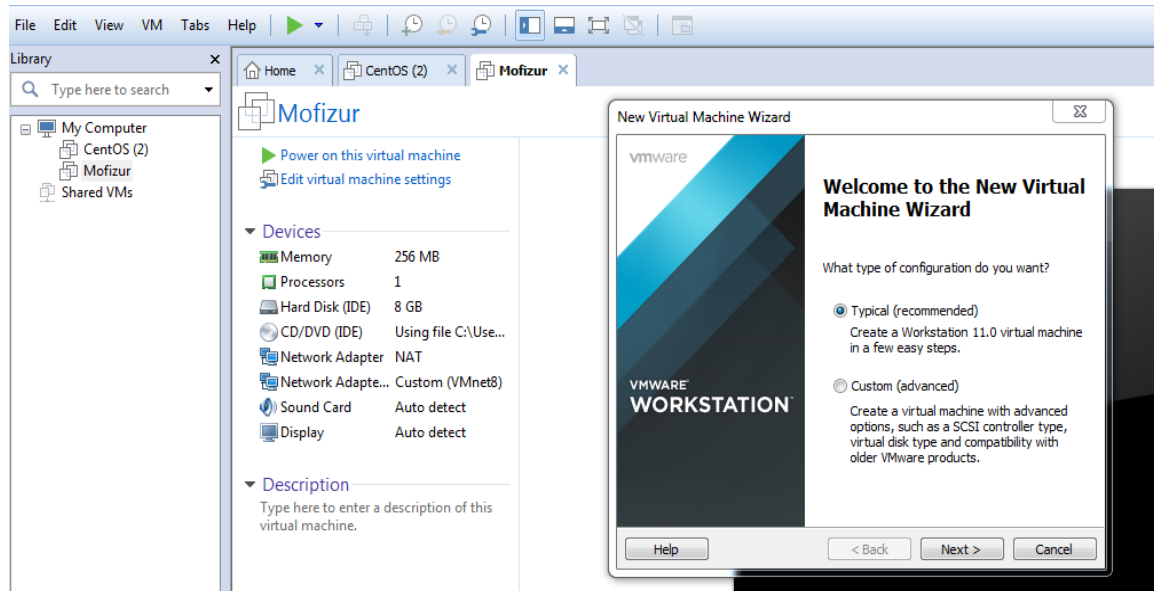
File Edit View VM Tabs Help

Library ×

Type here to search

My Computer
CentOS (2)
Mofizur
Shared VMs

Home × CentOS (2) × Mofizur ×

Mofizur

Power on this virtual machine
Edit virtual machine settings

Devices

| | |
|---|---|
| Memory | 256 MB |
| Processors | 1 |
| Hard Disk (IDE) | 8 GB |
| CD/DVD (IDE) | Using file C:\Use... |
| Network Adapter | NAT |
| Network Adapte... | Custom (VMnet8) |
| Sound Card | Auto detect |
| Display | Auto detect |

Description

Type here to enter a description of this virtual machine.

New Virtual Machine Wizard

vmware

VMWARE
WORKSTATION

Welcome to the New Virtual Machine Wizard

What type of configuration do you want?

Typical (recommended)
Create a Workstation 11.0 virtual machine in a few easy steps.

Custom (advanced)
Create a virtual machine with advanced options, such as a SCSI controller type, virtual disk type and compatibility with older VMware products.

Help < Back Next > Cancel